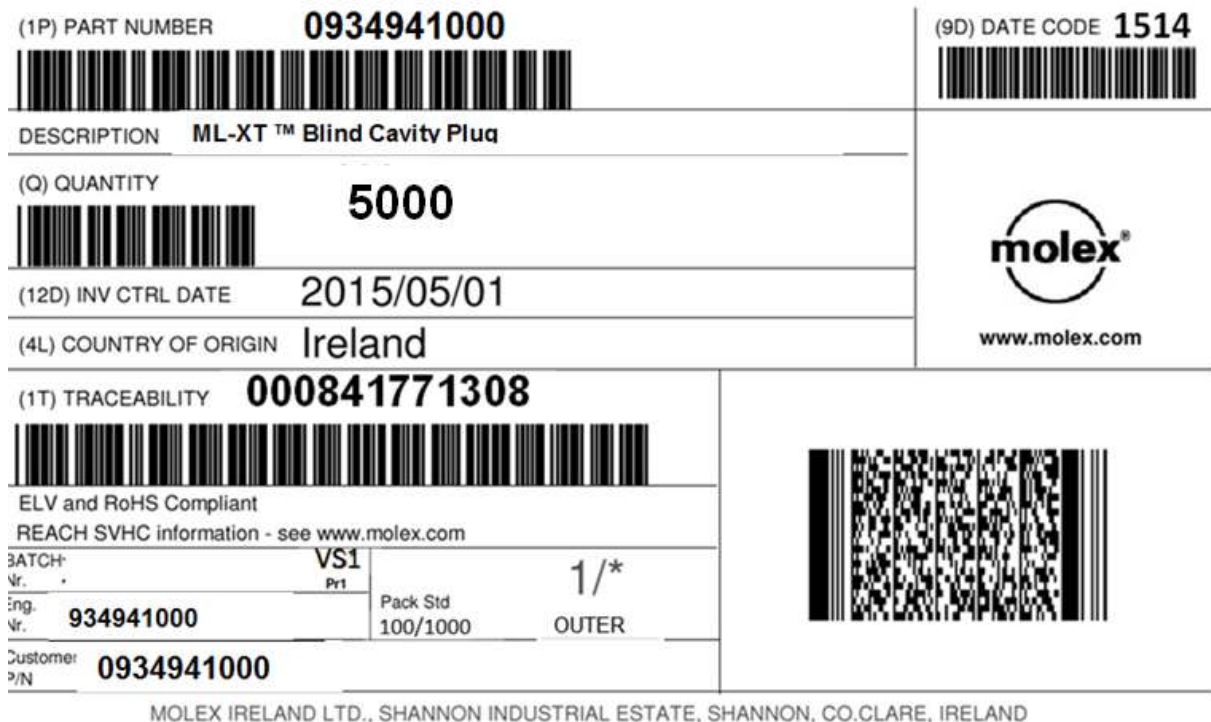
(1P) PART NUMBER 0934941000

(9D) DATE CODE 1514

DESCRIPTION ML-XT ™ Blind Cavity Plug

(Q) QUANTITY 5000

molex®

www.molex.com

(12D) INV CTRL DATE 2015/05/01

(4L) COUNTRY OF ORIGIN Ireland

(1T) TRACEABILITY 000841771308

ELV and RoHS Compliant
REACH SVHC information - see www.molex.com

BATCH Nr. VS1 Pr1

1/*

Eng. Nr. 934941000

Pack Std 100/1000

OUTER

Customer P/N 0934941000

MOLEX IRELAND LTD., SHANNON INDUSTRIAL ESTATE, SHANNON, CO.CLARE, IRELAND